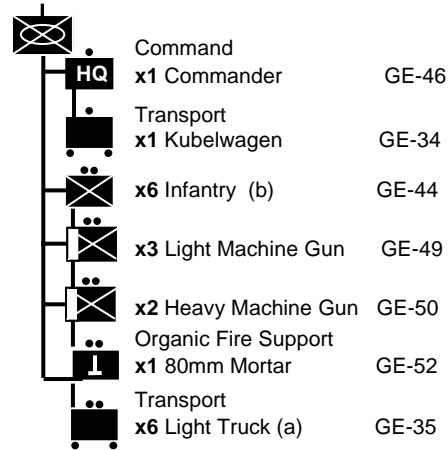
HQ

Command
x1 Commander GE-46

Transport
x1 Kubelwagen GE-34

x6 Infantry (b) GE-44

x3 Light Machine Gun GE-49

x2 Heavy Machine Gun GE-50

Organic Fire Support
x1 80mm Mortar GE-52

Transport
x6 Light Truck (a) GE-35